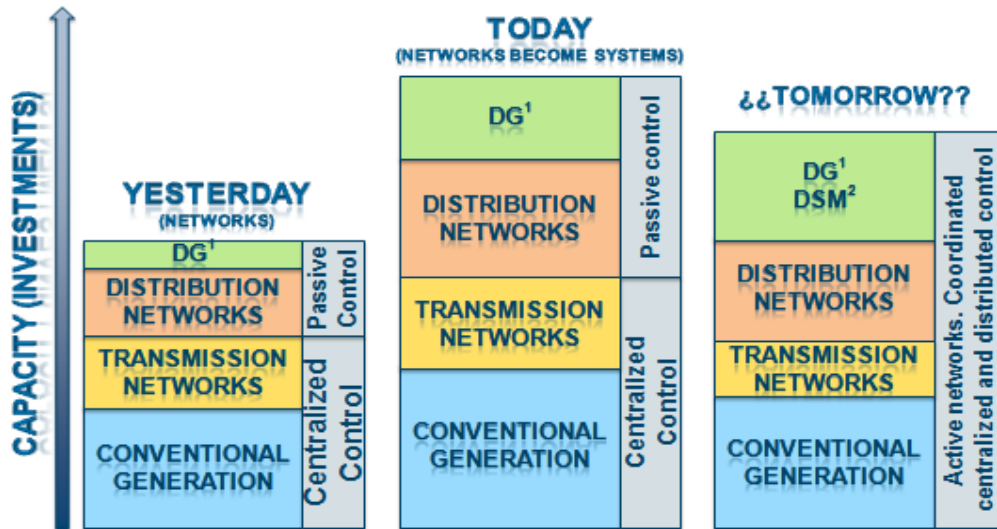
CAPACITY (INVESTMENTS)

YESTERDAY
(NETWORKS)

DG$^1$
DISTRIBUTION NETWORKS
TRANSMISSION NETWORKS
CONVENTIONAL GENERATION
Passive Control
Centralized Control

TODAY
(NETWORKS BECOME SYSTEMS)

DG$^1$
DISTRIBUTION NETWORKS
TRANSMISSION NETWORKS
CONVENTIONAL GENERATION
Passive control
Centralized Control

¿¿TOMORROW??

DG$^1$
DSM$^2$
DISTRIBUTION NETWORKS
TRANSMISSION NETWORKS
CONVENTIONAL GENERATION
Active networks. Coordinated centralized and distributed control